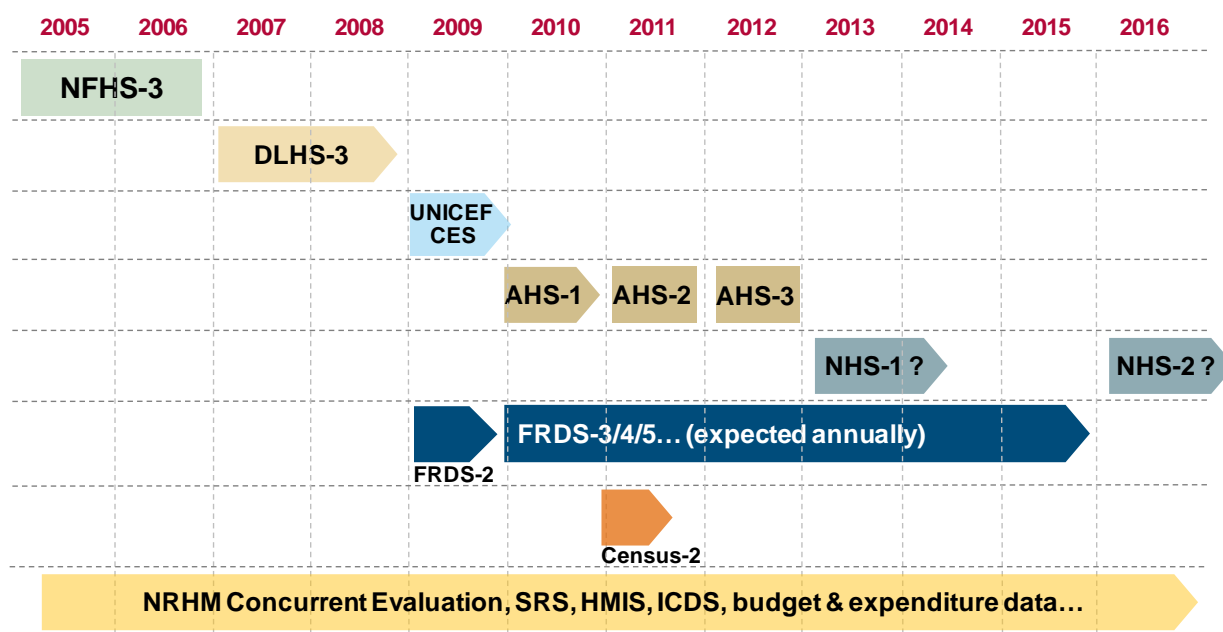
2005 2006 2007 2008 2009 2010 2011 2012 2013 2014 2015 2016

NFHS-3

DLHS-3

UNICEF CES

AHS-1 AHS-2 AHS-3

NHS-1 ? NHS-2 ?

FRDS-2

FRDS-3/4/5… (expected annually)

Census-2

NRHM Concurrent Evaluation, SRS, HMIS, ICDS, budget & expenditure data…